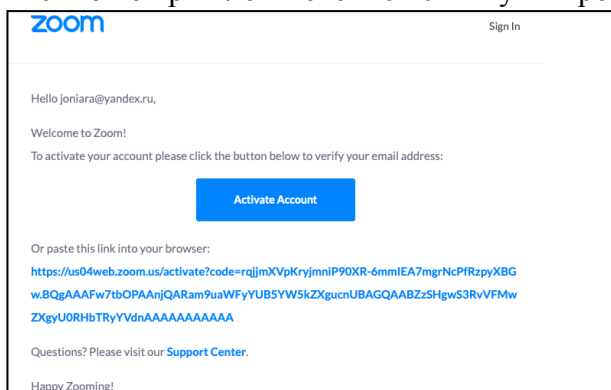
zoom

Sign In

Hello joniara@yandex.ru,

Welcome to Zoom!

To activate your account please click the button below to verify your email address:

Activate Account

Or paste this link into your browser:

https://us04web.zoom.us/activate?code=rqjjmXVpKryjmniP90XR-6mmIEA7mgrNcPfRzpyXBGw.BQgAAAFw7tbOPAAnjQARam9uaWFyYUB5YW5kZXgucnUBAGQAABZzSHgwS3RvVFMwZXgyU0RHbTRyYVdnAAAAAAAAAAA

Questions? Please visit our Support Center.

Happy Zooming!